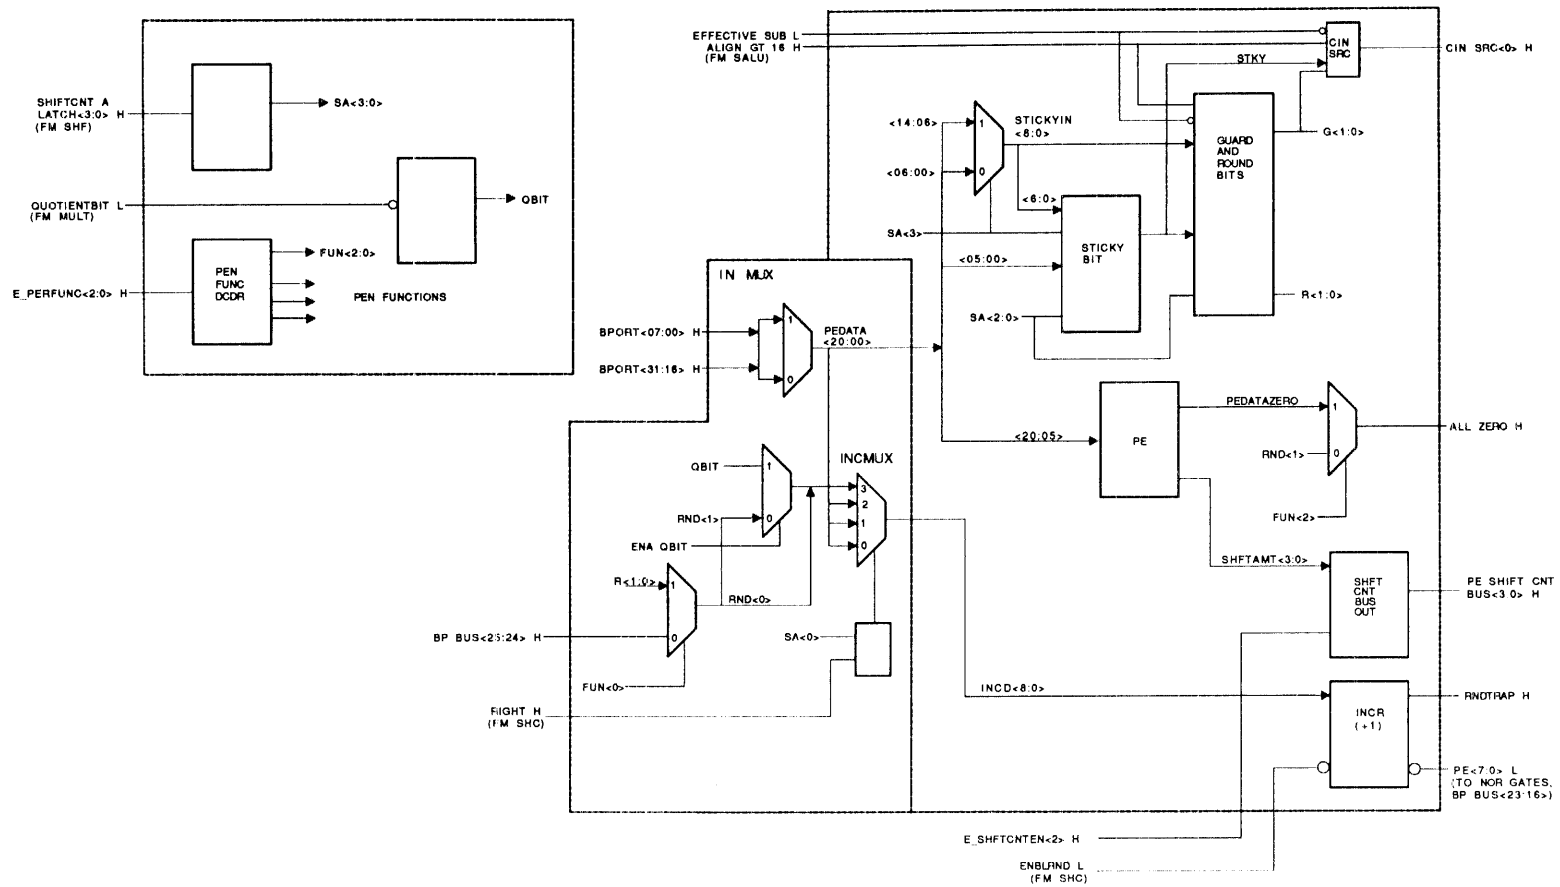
SHIFTCNT A LATCH<3:0> H (FM SHF)

SA<3:0>

QUOTIENTBIT L (FM MULT)

QBIT

PEN FUNC DCDR

FUN<2:0>

E_PERFUNC<2:0> H

PEN FUNCTIONS

EFFECTIVE SUB L
ALIGN GT 16 H
(FM SALU)

CIN SRC

CIN SRC<0> H

STKY

<14:06>

1

0

STICKYIN <8:0>

<06:00>

GUARD AND ROUND BITS

G<1:0>

<6:0>

SA<3>

STICKY BIT

<05:00>

SA<2:0>

R<1:0>

IN MUX

BPORT<07:00> H

1

0

PEDATA <20:00>

BPORT<31:16> H

PE

PEDATAZERO

1

0

ALL ZERO H

<20:05>

RND<1>

FUN<2>

QBIT

1

0

INCMUX

3

2

1

0

RND<1>

ENA QBIT

R<1:0>

1

0

RND<0>

SHFTAMT<3:0>

SHFT CNT BUS OUT

PE SHIFT CNT BUS<3:0> H

BP BUS<25:24> H

SA<0>

FUN<0>

RIGHT H (FM SHC)

INCD<8:0>

INCR (+1)

RNDTRAP H

PE<7:0> L (TO NOR GATES, BP BUS<23:16>)

E_SHFTCNTEN<2> H

ENBLRND L (FM SHC)